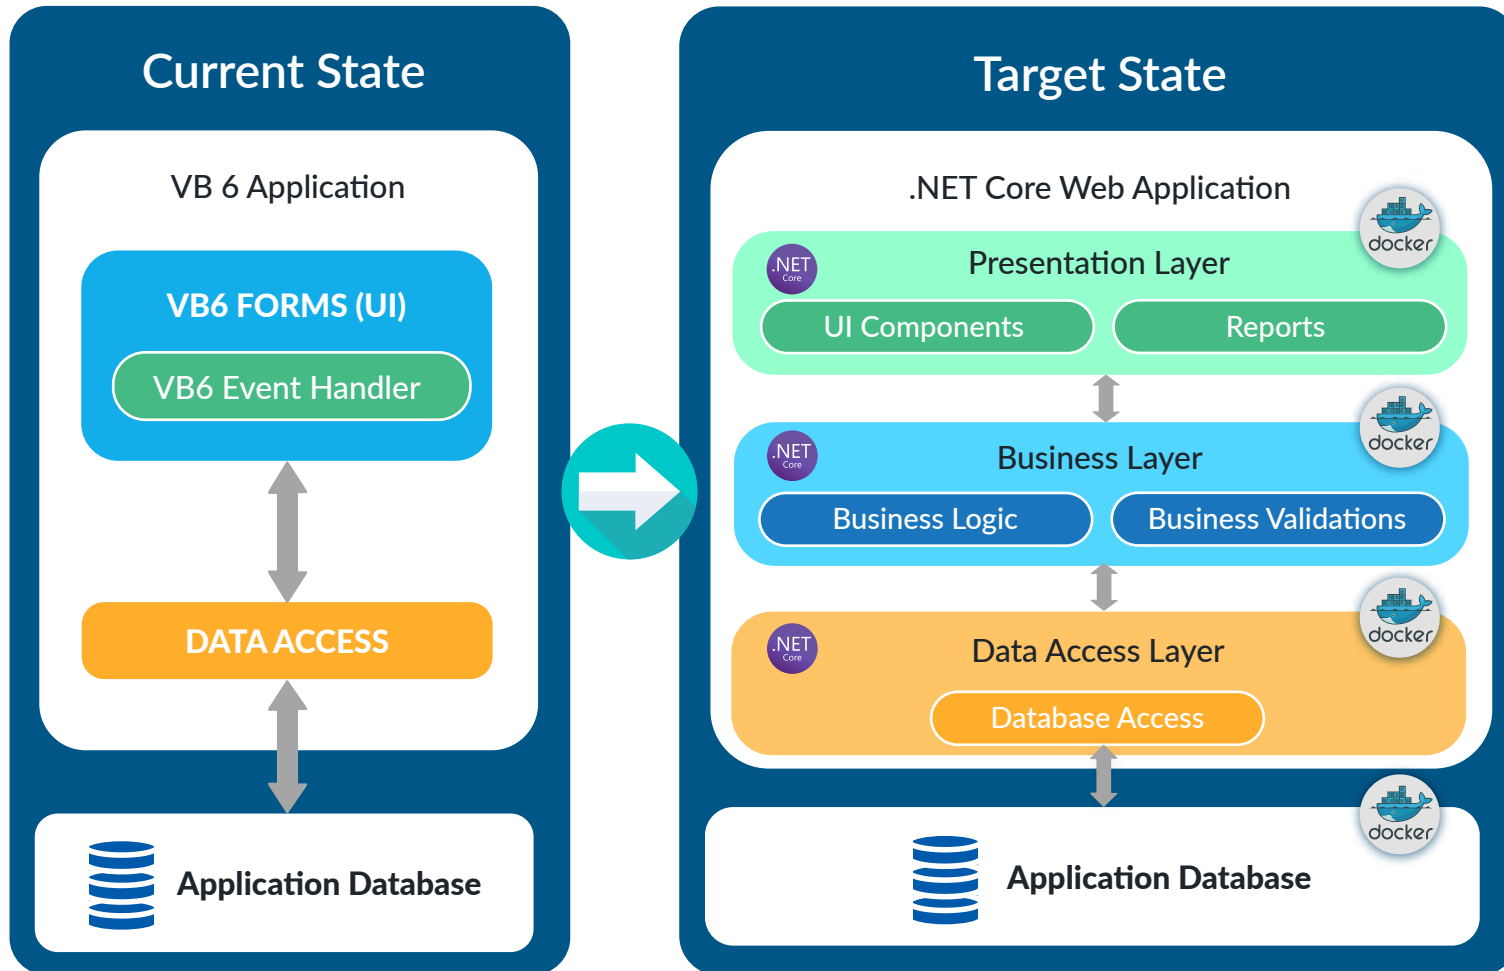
Current State

VB 6 Application

VB6 FORMS (UI)

VB6 Event Handler

DATA ACCESS

Application Database

Target State

.NET Core Web Application

docker

.NET Core

Presentation Layer

UI Components

Reports

docker

.NET Core

Business Layer

Business Logic

Business Validations

docker

.NET Core

Data Access Layer

Database Access

docker

Application Database